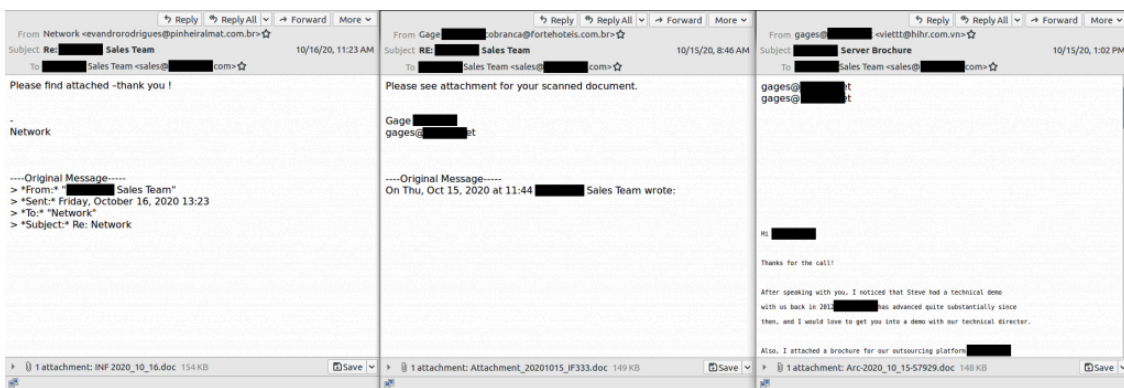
Reply Reply All Forward More

From Network <evandrorodrigues@pinheiralmat.com.br>
Subject Re: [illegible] Sales Team 10/16/20, 11:23 AM
To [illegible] Sales Team <sales@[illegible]com>

Please find attached –thank you !

-
Network

-----Original Message-----
> *From:* "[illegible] Sales Team"
> *Sent:* Friday, October 16, 2020 13:23
> *To:* "Network"
> *Subject:* Re: Network

1 attachment: INF 2020_10_16.doc 154 KB Save

Reply Reply All Forward More

From Gage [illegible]cobranca@fortehoteis.com.br>
Subject RE: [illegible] Sales Team 10/15/20, 8:46 AM
To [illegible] Sales Team <sales@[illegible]com>

Please see attachment for your scanned document.

Gage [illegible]
gages@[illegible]et

----Original Message-----
On Thu, Oct 15, 2020 at 11:44 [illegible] Sales Team wrote:

1 attachment: Attachment_20201015_IF333.doc 149 KB Save

Reply Reply All Forward More

From gages@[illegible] <viettt@hihr.com.vn>
Subject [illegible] Server Brochure 10/15/20, 1:02 PM
To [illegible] Sales Team <sales@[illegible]com>

gages@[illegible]t
gages@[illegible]t

Hi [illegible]

Thanks for the call!

After speaking with you, I noticed that Steve had a technical demo with us back in 201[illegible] has advanced quite substantially since then, and I would love to get you into a demo with our technical director.

Also, I attached a brochure for our outsourcing platform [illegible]

1 attachment: Arc-2020_10_15-57929.doc 148 KB Save